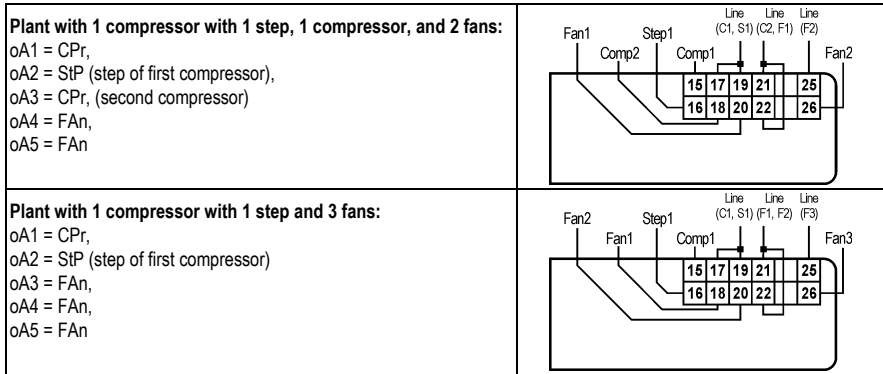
| **Plant with 1 compressor with 1 step, 1 compressor, and 2 fans:** oA1 = CPr, oA2 = StP (step of first compressor), oA3 = CPr, (second compressor) oA4 = FAn, oA5 = FAn | Line (C1, S1) Line (C2, F1) Line (F2) Fan1 Step1 Comp2 Comp1 Fan2 15 17 19 21 25 16 18 20 22 26 |
|---|---|
| **Plant with 1 compressor with 1 step and 3 fans:** oA1 = CPr, oA2 = StP (step of first compressor) oA3 = FAn, oA4 = FAn, oA5 = FAn | Line (C1, S1) Line (F1, F2) Line (F3) Fan2 Step1 Fan1 Comp1 Fan3 15 17 19 21 25 16 18 20 22 26 |